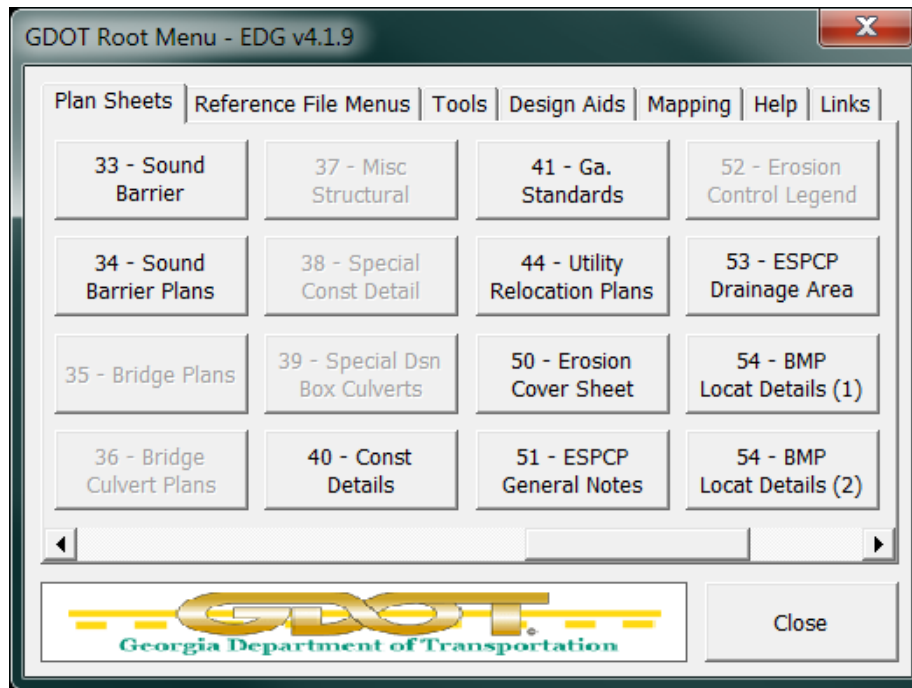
GDOT Root Menu - EDG v4.1.9

X

Plan Sheets | Reference File Menus | Tools | Design Aids | Mapping | Help | Links

33 - Sound Barrier

37 - Misc Structural

41 - Ga. Standards

52 - Erosion Control Legend

34 - Sound Barrier Plans

38 - Special Const Detail

44 - Utility Relocation Plans

53 - ESPCP Drainage Area

35 - Bridge Plans

39 - Special Dsn Box Culverts

50 - Erosion Cover Sheet

54 - BMP Locat Details (1)

36 - Bridge Culvert Plans

40 - Const Details

51 - ESPCP General Notes

54 - BMP Locat Details (2)

GDOT
Georgia Department of Transportation

Close